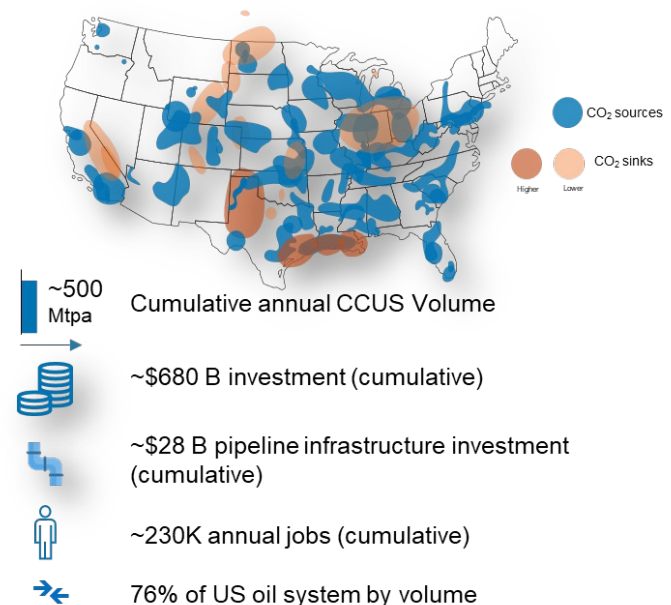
$CO_2$ sources

Higher Lower $CO_2$ sinks

~500 Mtpa Cumulative annual CCUS Volume

~\$680 B investment (cumulative)

~\$28 B pipeline infrastructure investment (cumulative)

~230K annual jobs (cumulative)

76% of US oil system by volume